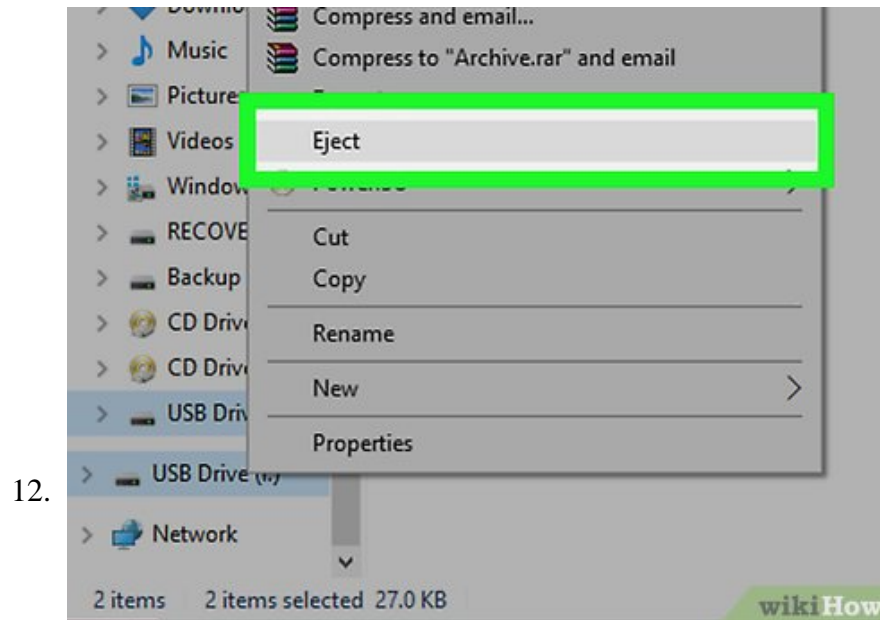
12.

Downlo
Music
Picture
Videos
Window
RECOVE
Backup
CD Driv
CD Driv
USB Driv
USB Drive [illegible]
Network

Compress and email...
Compress to "Archive.rar" and email
Eject
Cut
Copy
Rename
New
Properties

2 items 2 items selected 27.0 KB

wikiHow